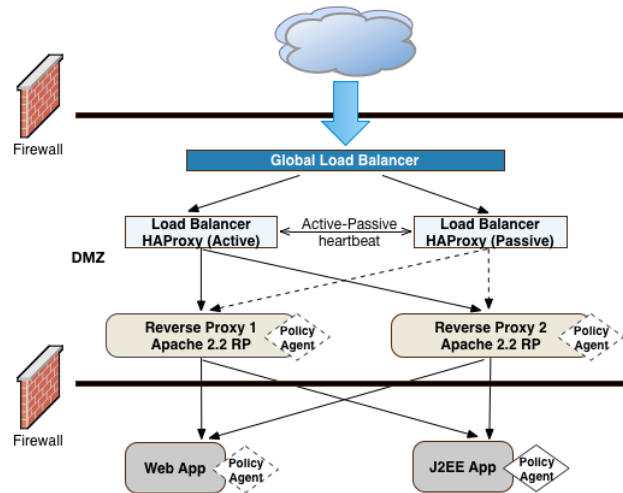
Firewall

Global Load Balancer

Load Balancer HAProxy (Active)

Active-Passive heartbeat

Load Balancer HAProxy (Passive)

DMZ

Reverse Proxy 1 Apache 2.2 RP

Policy Agent

Reverse Proxy 2 Apache 2.2 RP

Policy Agent

Firewall

Web App

Policy Agent

J2EE App

Policy Agent